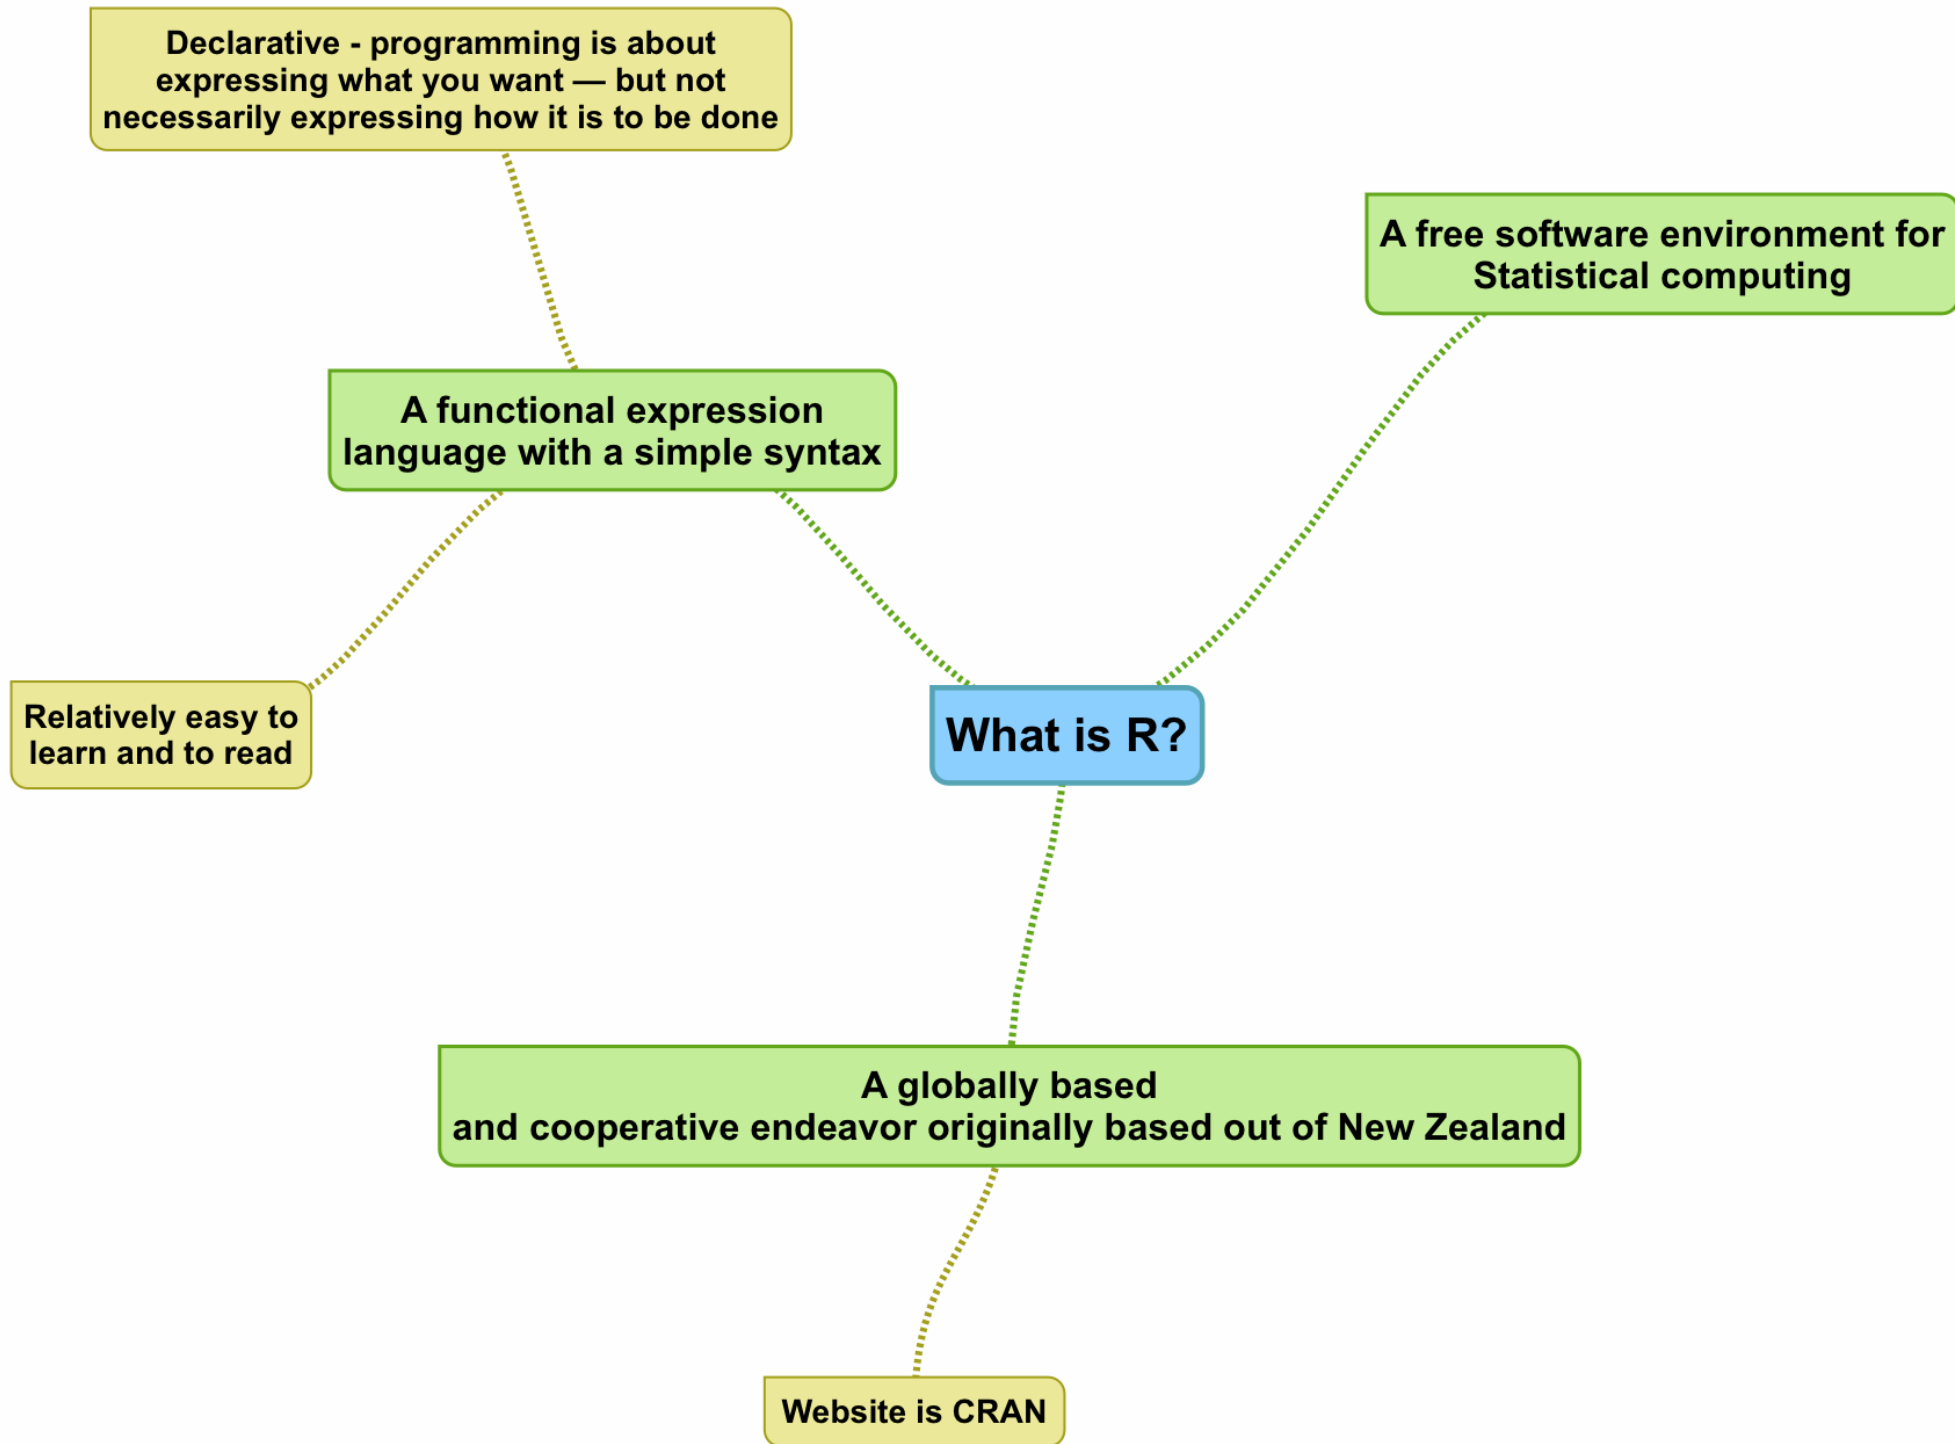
Declarative - programming is about expressing what you want — but not necessarily expressing how it is to be done

A free software environment for Statistical computing

A functional expression language with a simple syntax

Relatively easy to learn and to read

What is R?

A globally based and cooperative endeavor originally based out of New Zealand

Website is CRAN